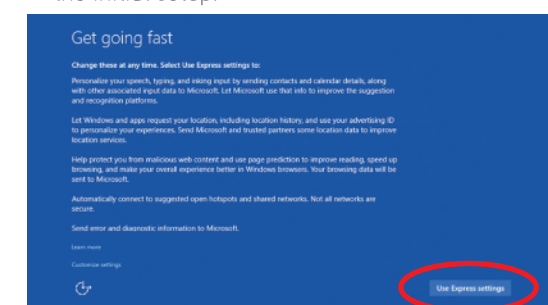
the initial setup.

Get going fast

Change these at any time. Select Use Express settings to:

Personalize your speech, typing, and inking input by sending contacts and calendar details, along with other associated input data to Microsoft. Let Microsoft use that info to improve the suggestion and recognition platforms.

Let Windows and apps request your location, including location history, and use your advertising ID to personalize your experiences. Send Microsoft and trusted partners some location data to improve location services.

Help protect you from malicious web content and use page prediction to improve reading, speed up browsing, and make your overall experience better in Windows browsers. Your browsing data will be sent to Microsoft.

Automatically connect to suggested open hotspots and shared networks. Not all networks are secure.

Send error and diagnostic information to Microsoft.

Learn more

Customize settings

Use Express settings